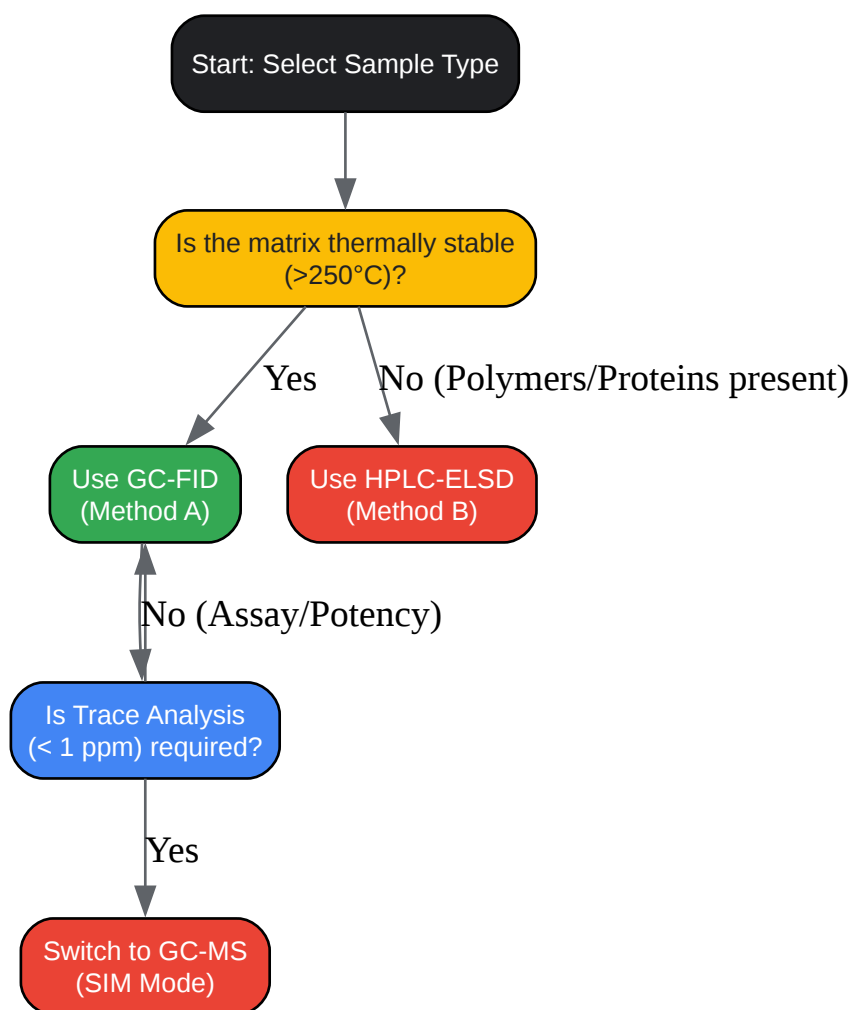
Start: Select Sample Type

Is the matrix thermally stable (>250°C)?

Yes

No (Polymers/Proteins present)

Use GC-FID (Method A)

Use HPLC-ELSD (Method B)

No (Assay/Potency)

Is Trace Analysis (< 1 ppm) required?

Yes

Switch to GC-MS (SIM Mode)